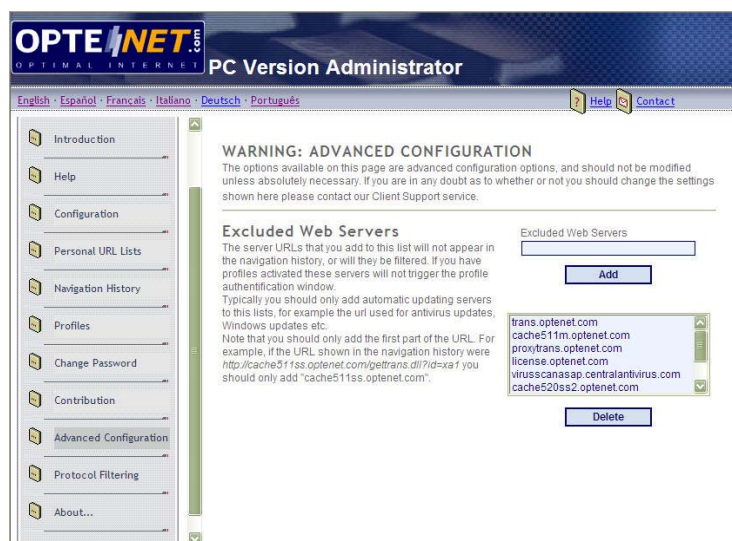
OPTENET.com
OPTIMAL INTERNET

PC Version Administrator

English · Español · Français · Italiano · Deutsch · Português

Help Contact

Introduction

Help

Configuration

Personal URL Lists

Navigation History

Profiles

Change Password

Contribution

Advanced Configuration

Protocol Filtering

About...

WARNING: ADVANCED CONFIGURATION

The options available on this page are advanced configuration options, and should not be modified unless absolutely necessary. If you are in any doubt as to whether or not you should change the settings shown here please contact our Client Support service.

Excluded Web Servers

The server URLs that you add to this list will not appear in the navigation history, or will they be filtered. If you have profiles activated these servers will not trigger the profile authentification window.

Typically you should only add automatic updating servers to this lists, for example the url used for antivirus updates, Windows updates etc.

Note that you should only add the first part of the URL. For example, if the URL shown in the navigation history were http://cache511ss.optenet.com/gettrans.dll?id=xa1 you should only add "cache511ss.optenet.com".

Excluded Web Servers

Add

trans.optenet.com
cache511m.optenet.com
proxytrans.optenet.com
license.optenet.com
virusscanasap.centralantivirus.com
cache520ss2.optenet.com

Delete